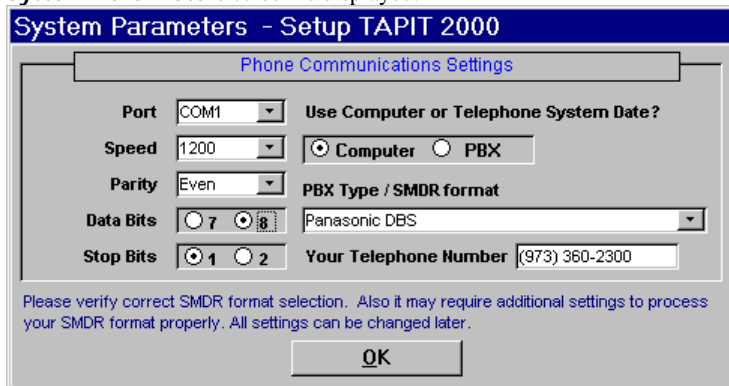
System Parameters - Setup TAPIT 2000

Phone Communications Settings

Port COM1

Speed 1200

Parity Even

Data Bits 7 8

Stop Bits 1 2

Use Computer or Telephone System Date?

Computer PBX

PBX Type / SMDR format

Panasonic DBS

Your Telephone Number (973) 360-2300

Please verify correct SMDR format selection. Also it may require additional settings to process your SMDR format properly. All settings can be changed later.

OK